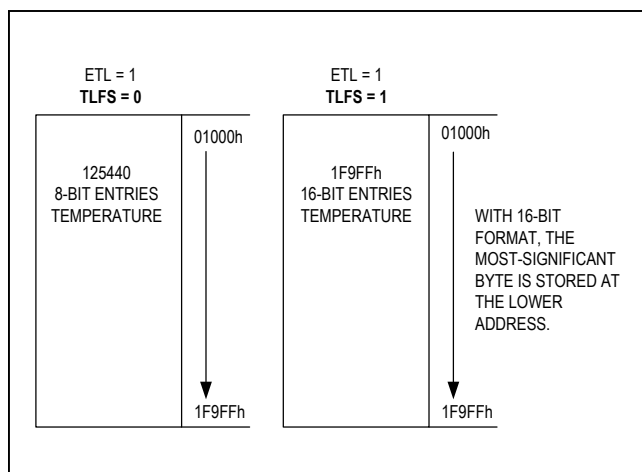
ETL = 1
**TLFS = 0**

125440
8-BIT ENTRIES
TEMPERATURE

01000h

1F9FFh

ETL = 1
**TLFS = 1**

1F9FFh
16-BIT ENTRIES
TEMPERATURE

01000h

WITH 16-BIT FORMAT, THE MOST-SIGNIFICANT BYTE IS STORED AT THE LOWER ADDRESS.

1F9FFh